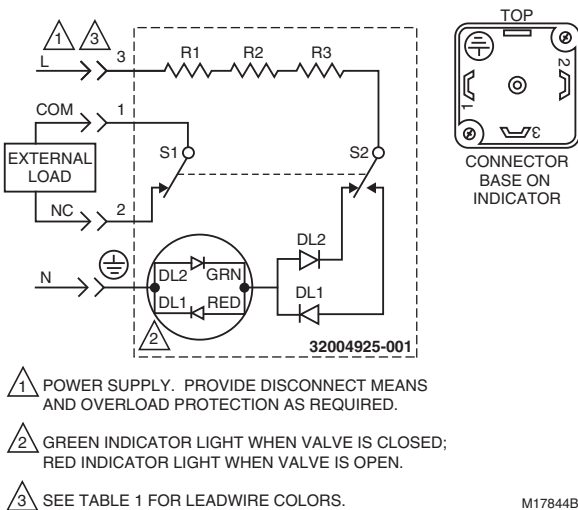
1 3
L 3
R1 R2 R3
COM 1
EXTERNAL LOAD
S1 S2
NC 2
N
DL2 GRN
DL1 RED
2
DL2
DL1
32004925-001

TOP
2
1
3
CONNECTOR BASE ON INDICATOR

1 POWER SUPPLY. PROVIDE DISCONNECT MEANS AND OVERLOAD PROTECTION AS REQUIRED.

2 GREEN INDICATOR LIGHT WHEN VALVE IS CLOSED; RED INDICATOR LIGHT WHEN VALVE IS OPEN.

3 SEE TABLE 1 FOR LEADWIRE COLORS.

M17844B